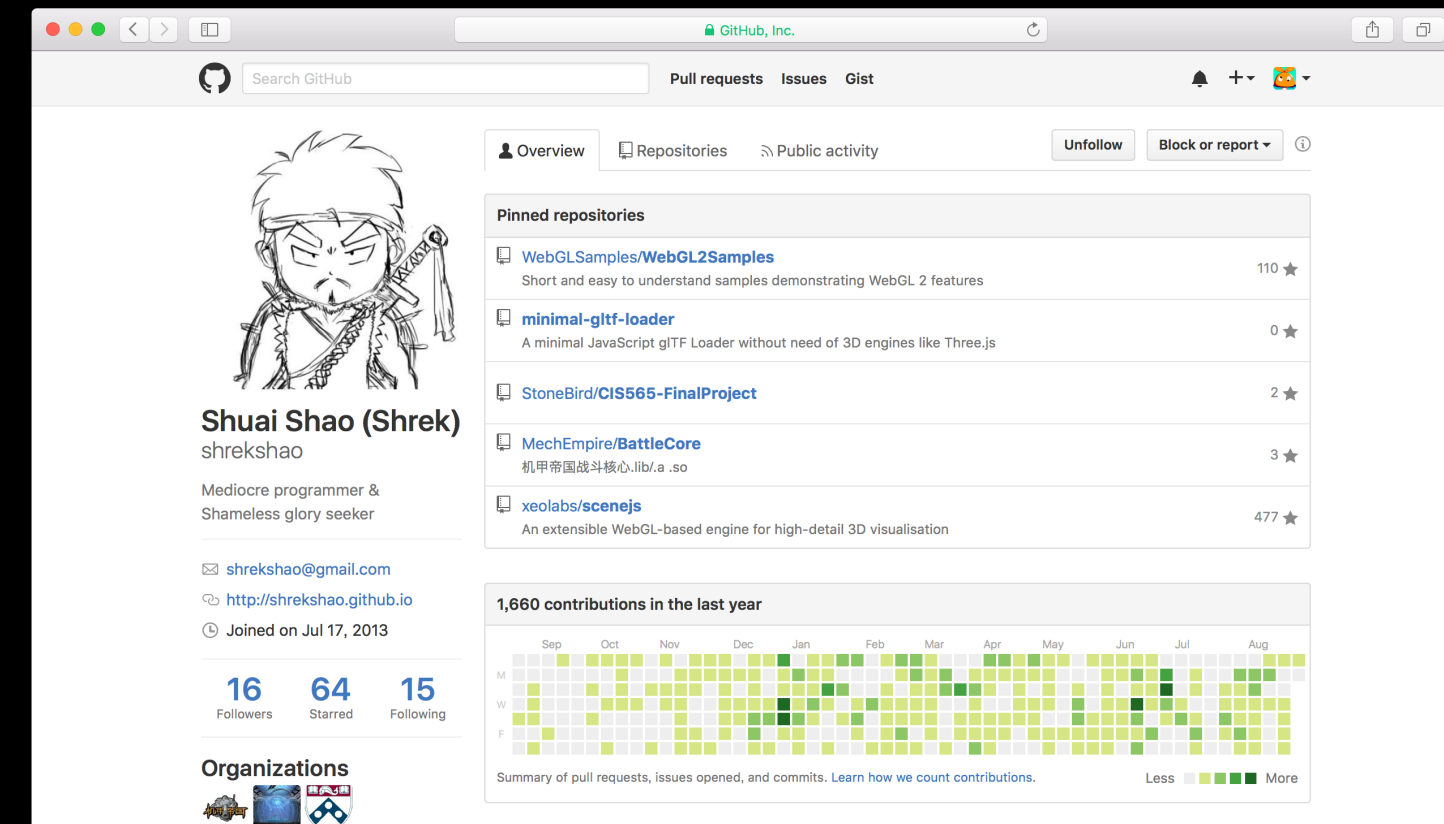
GitHub, Inc.

Search GitHub

Pull requests Issues Gist

Overview Repositories Public activity

Unfollow Block or report

Pinned repositories

WebGLSamples/WebGL2Samples
Short and easy to understand samples demonstrating WebGL 2 features
110

minimal-gltf-loader
A minimal JavaScript glTF Loader without need of 3D engines like Three.js
0

StoneBird/CIS565-FinalProject
2

MechEmpire/BattleCore
机甲帝国战斗核心.lib/.a .so
3

xeolabs/scenejs
An extensible WebGL-based engine for high-detail 3D visualisation
477

Shuai Shao (Shrek)
shrekshao

Mediocre programmer & Shameless glory seeker

shrekshao@gmail.com
http://shrekshao.github.io
Joined on Jul 17, 2013

16 Followers
64 Starred
15 Following

Organizations

1,660 contributions in the last year

Sep Oct Nov Dec Jan Feb Mar Apr May Jun Jul Aug

M
W
F

Summary of pull requests, issues opened, and commits. Learn how we count contributions.

Less More